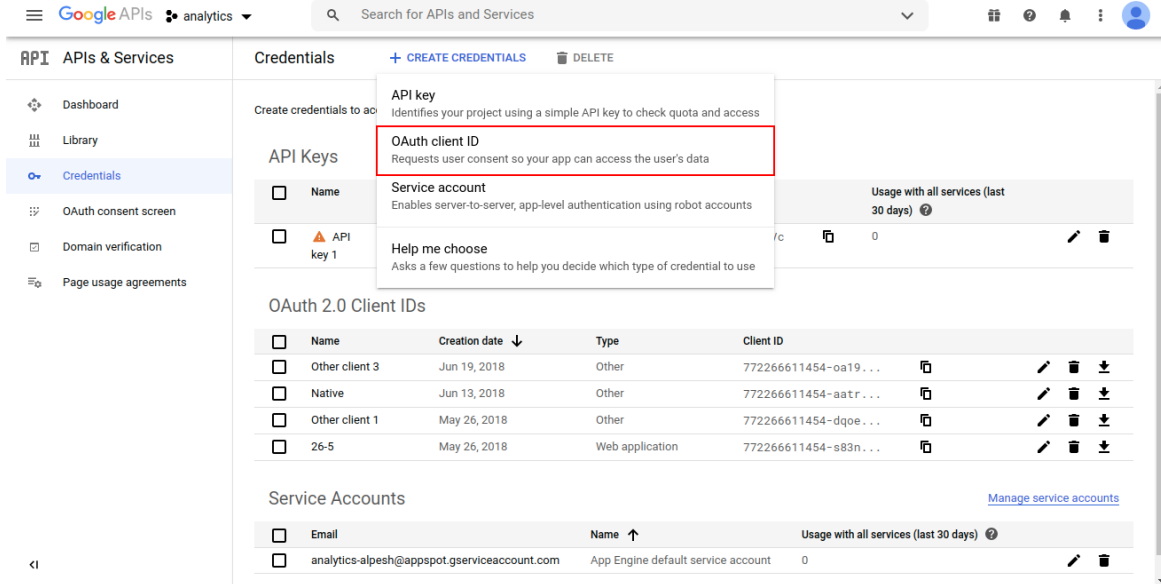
Google APIs analytics

Search for APIs and Services

API APIs & Services

Dashboard
Library
Credentials
OAuth consent screen
Domain verification
Page usage agreements

Credentials
+ CREATE CREDENTIALS
DELETE

API key
Identifies your project using a simple API key to check quota and access

OAuth client ID
Requests user consent so your app can access the user's data

Service account
Enables server-to-server, app-level authentication using robot accounts

Help me choose
Asks a few questions to help you decide which type of credential to use

Create credentials to ac

API Keys

| | Name | | Usage with all services (last 30 days) |
|---|---|---|---|
| | API key 1 | /c | 0 |

OAuth 2.0 Client IDs

| | Name | Creation date | Type | Client ID |
|---|---|---|---|---|
| | Other client 3 | Jun 19, 2018 | Other | 772266611454-oa19... |
| | Native | Jun 13, 2018 | Other | 772266611454-aatr... |
| | Other client 1 | May 26, 2018 | Other | 772266611454-dqoe... |
| | 26-5 | May 26, 2018 | Web application | 772266611454-s83n... |

Service Accounts
Manage service accounts

| | Email | Name | Usage with all services (last 30 days) |
|---|---|---|---|
| | analytics-alpesh@appspot.gserviceaccount.com | App Engine default service account | 0 |

<I